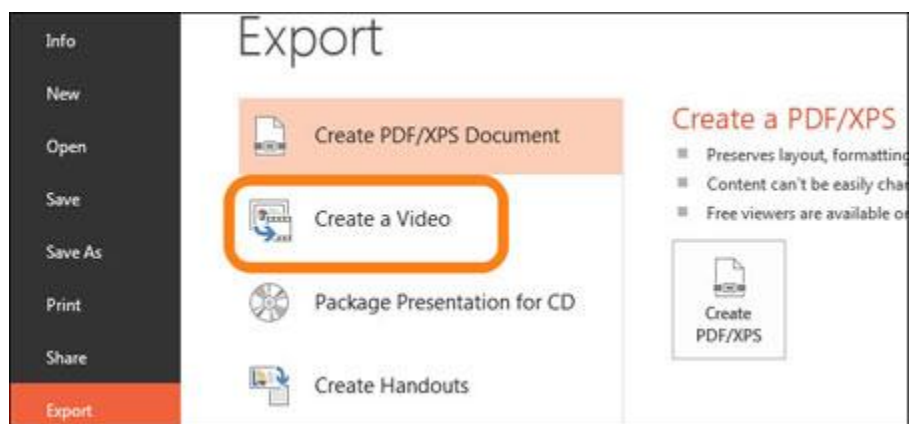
Info
New
Open
Save
Save As
Print
Share
Export

Export

Create PDF/XPS Document
Create a Video
Package Presentation for CD
Create Handouts

Create a PDF/XPS
Preserves layout, formatting
Content can't be easily cha
Free viewers are available o

Create PDF/XPS